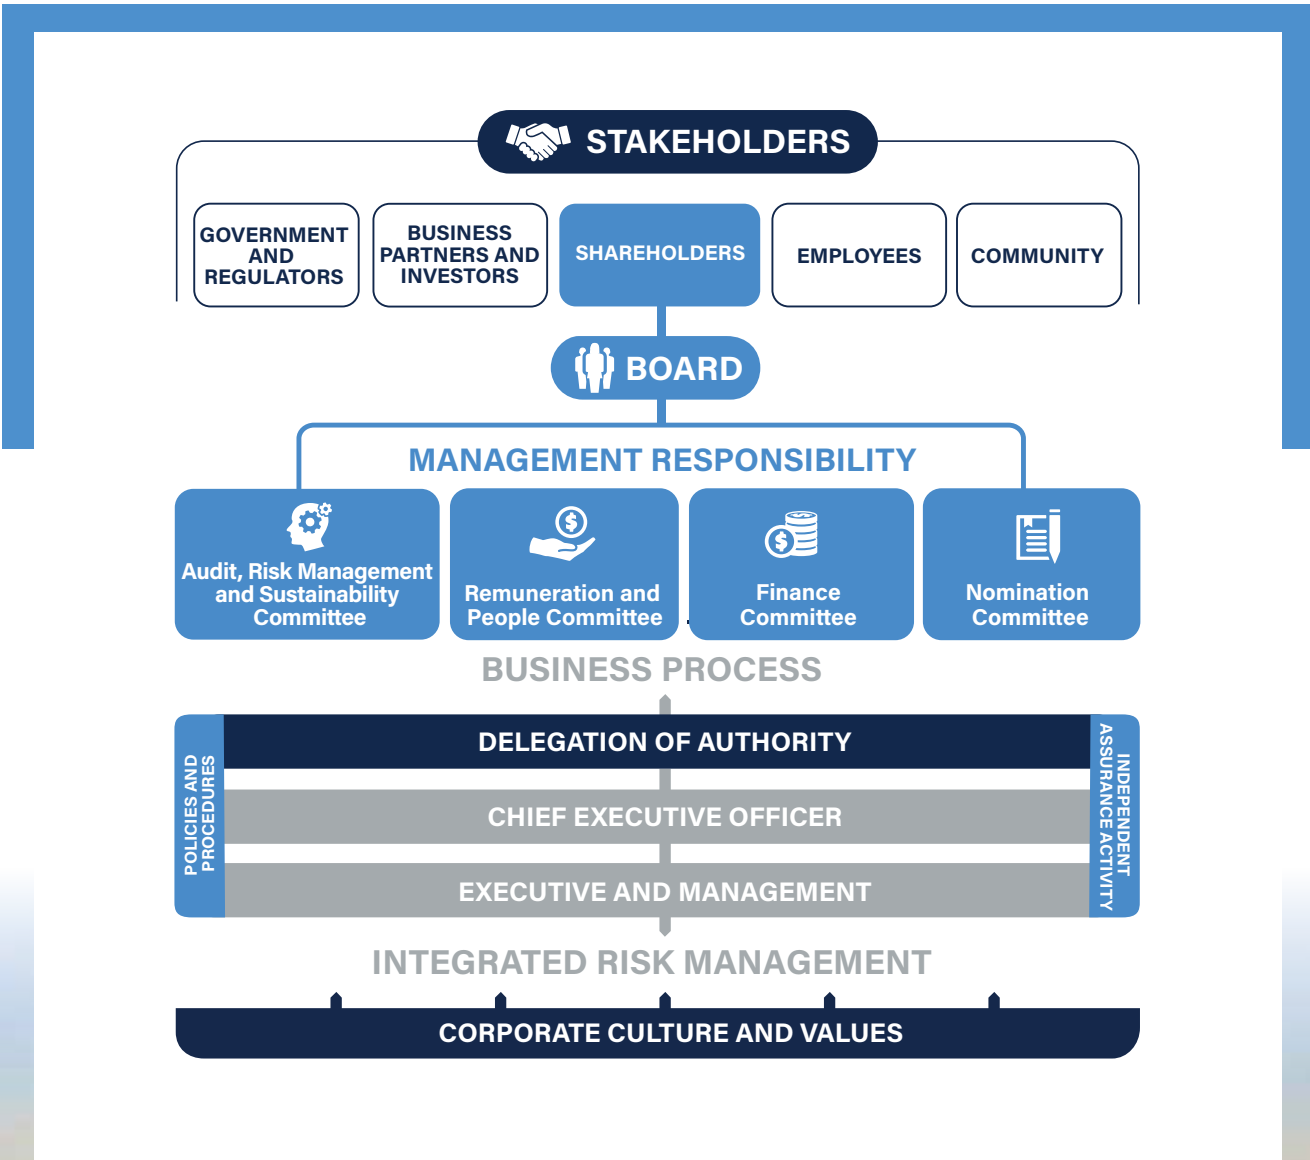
STAKEHOLDERS

GOVERNMENT AND REGULATORS

BUSINESS PARTNERS AND INVESTORS

SHAREHOLDERS

EMPLOYEES

COMMUNITY

BOARD

MANAGEMENT RESPONSIBILITY

Audit, Risk Management and Sustainability Committee

Remuneration and People Committee

Finance Committee

Nomination Committee

BUSINESS PROCESS

POLICIES AND PROCEDURES

DELEGATION OF AUTHORITY

CHIEF EXECUTIVE OFFICER

EXECUTIVE AND MANAGEMENT

INDEPENDENT ASSURANCE ACTIVITY

INTEGRATED RISK MANAGEMENT

CORPORATE CULTURE AND VALUES